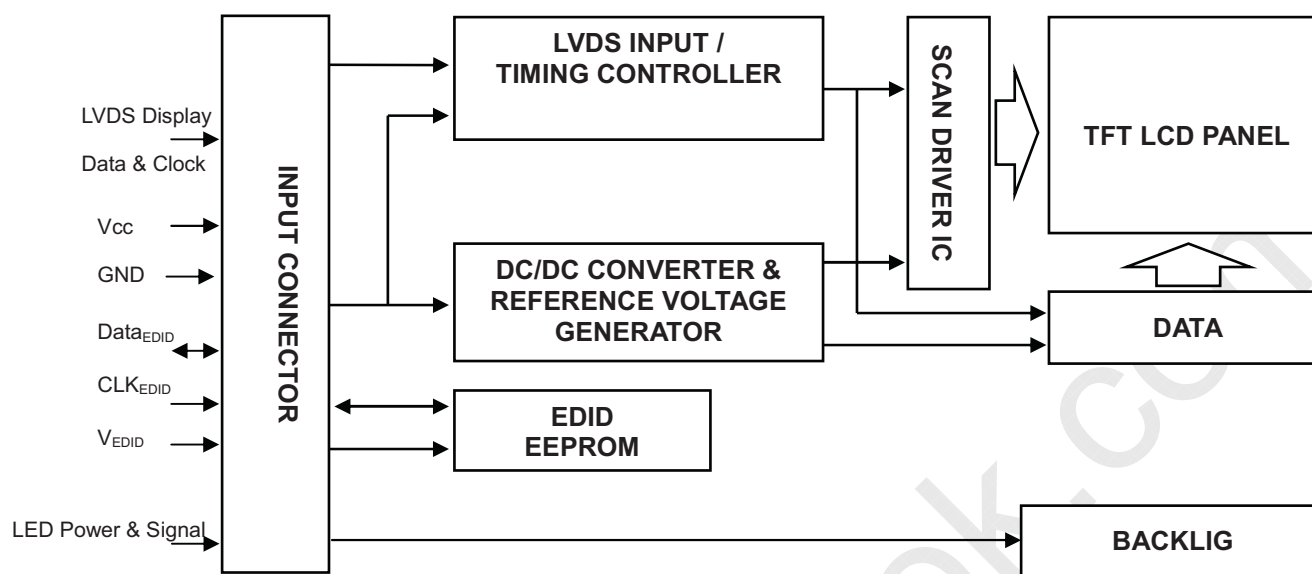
LVDS Display Data & Clock

Vcc

GND

$Data_{EDID}$

$CLK_{EDID}$

$V_{EDID}$

LED Power & Signal

INPUT CONNECTOR

LVDS INPUT / TIMING CONTROLLER

DC/DC CONVERTER & REFERENCE VOLTAGE GENERATOR

EDID EEPROM

SCAN DRIVER IC

TFT LCD PANEL

DATA

BACKLIG